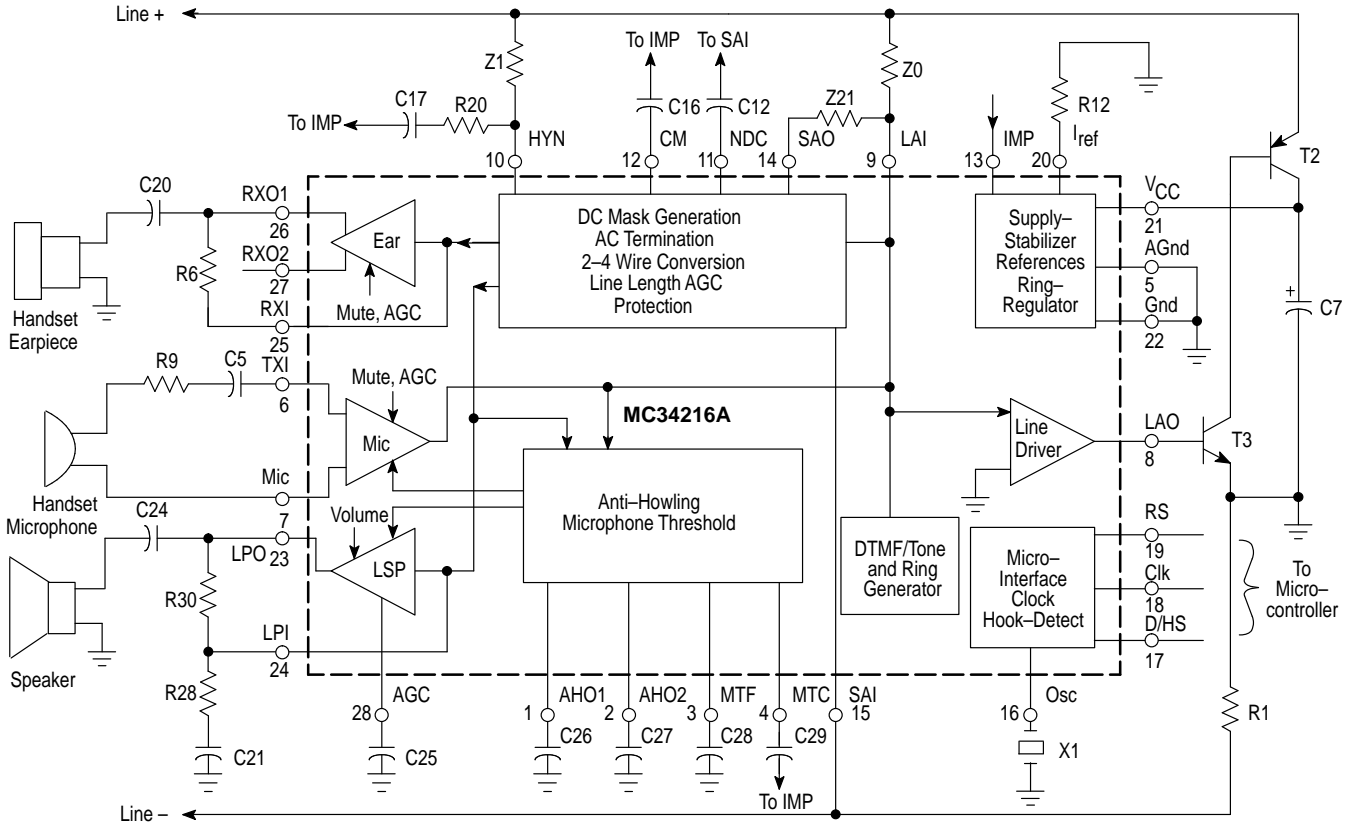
Line +

Z1

To IMP

To SAI

Z0

R12

C17

R20

C16

C12

Z21

To IMP

HYN

CM

NDC

SAO

LAI

IMP

$I_{ref}$

T2

10

12

11

14

9

13

20

C20

RXO1

$V_{CC}$

DC Mask Generation
AC Termination
2–4 Wire Conversion
Line Length AGC
Protection

26

21

Ear

Supply–
Stabilizer
References
Ring–
Regulator

AGnd

RXO2

R6

27

5

Handset
Earpiece

RXI

Mute, AGC

Gnd

C7

25

22

R9

C5

TXI

Mute, AGC

6

MC34216A

LAO

Mic

Line
Driver

8

T3

Mic

Handset
Microphone

C24

Anti–Howling
Microphone Threshold

7

RS

Volume

LPO

23

19

DTMF/Tone
and Ring
Generator

Micro–
Interface
Clock
Hook–Detect

To
Micro–
controller

LSP

Clk

R30

18

D/HS

LPI

17

24

Speaker

AGC

AHO1

AHO2

MTF

MTC

SAI

Osc

R28

28

1

2

3

4

15

16

R1

C25

C26

C27

C28

C29

X1

C21

To IMP

Line –